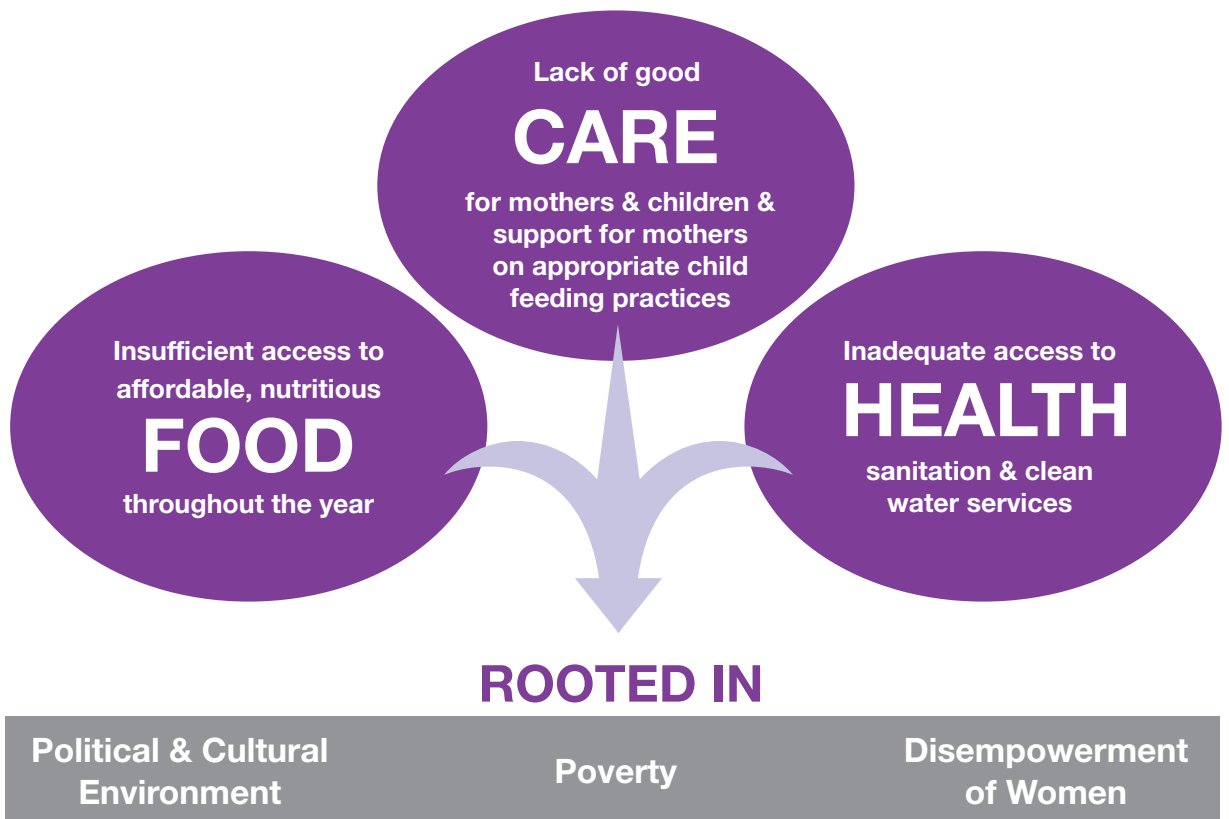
Lack of good
CARE
for mothers & children & support for mothers on appropriate child feeding practices

Insufficient access to affordable, nutritious
FOOD
throughout the year

Inadequate access to
HEALTH
sanitation & clean water services

ROOTED IN

Political & Cultural Environment

Poverty

Disempowerment of Women